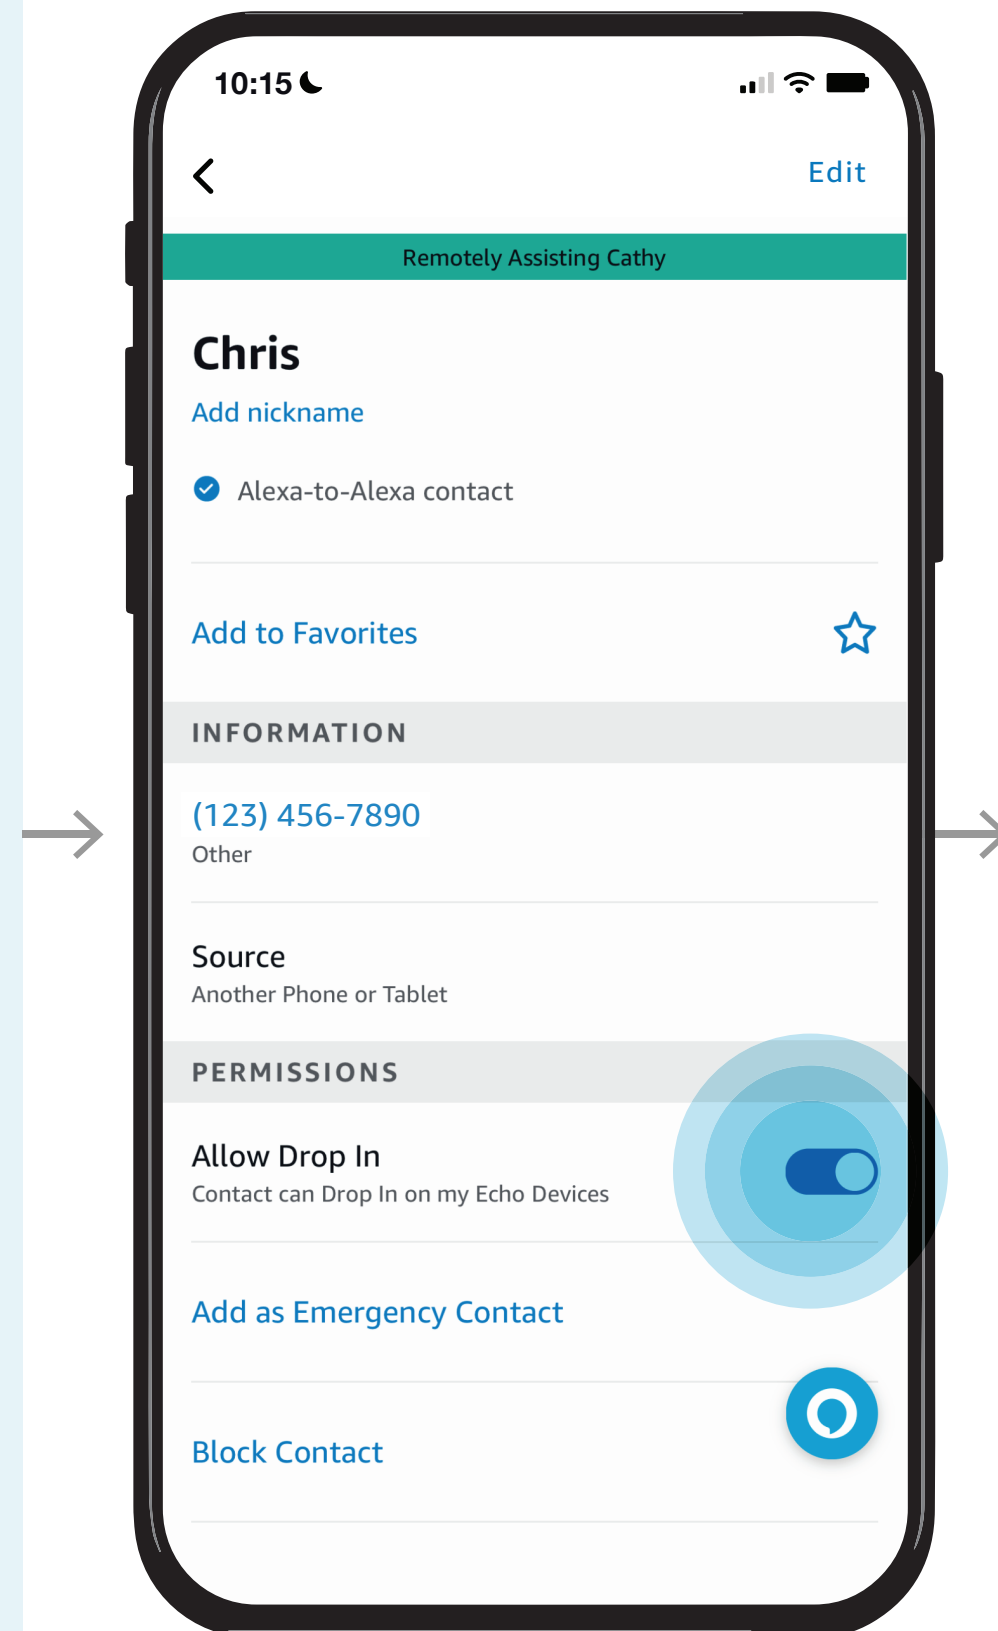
10:15

Edit

Remotely Assisting Cathy

Chris

Add nickname

Alexa-to-Alexa contact

Add to Favorites

INFORMATION

(123) 456-7890
Other

Source
Another Phone or Tablet

PERMISSIONS

Allow Drop In
Contact can Drop In on my Echo Devices

Add as Emergency Contact

Block Contact